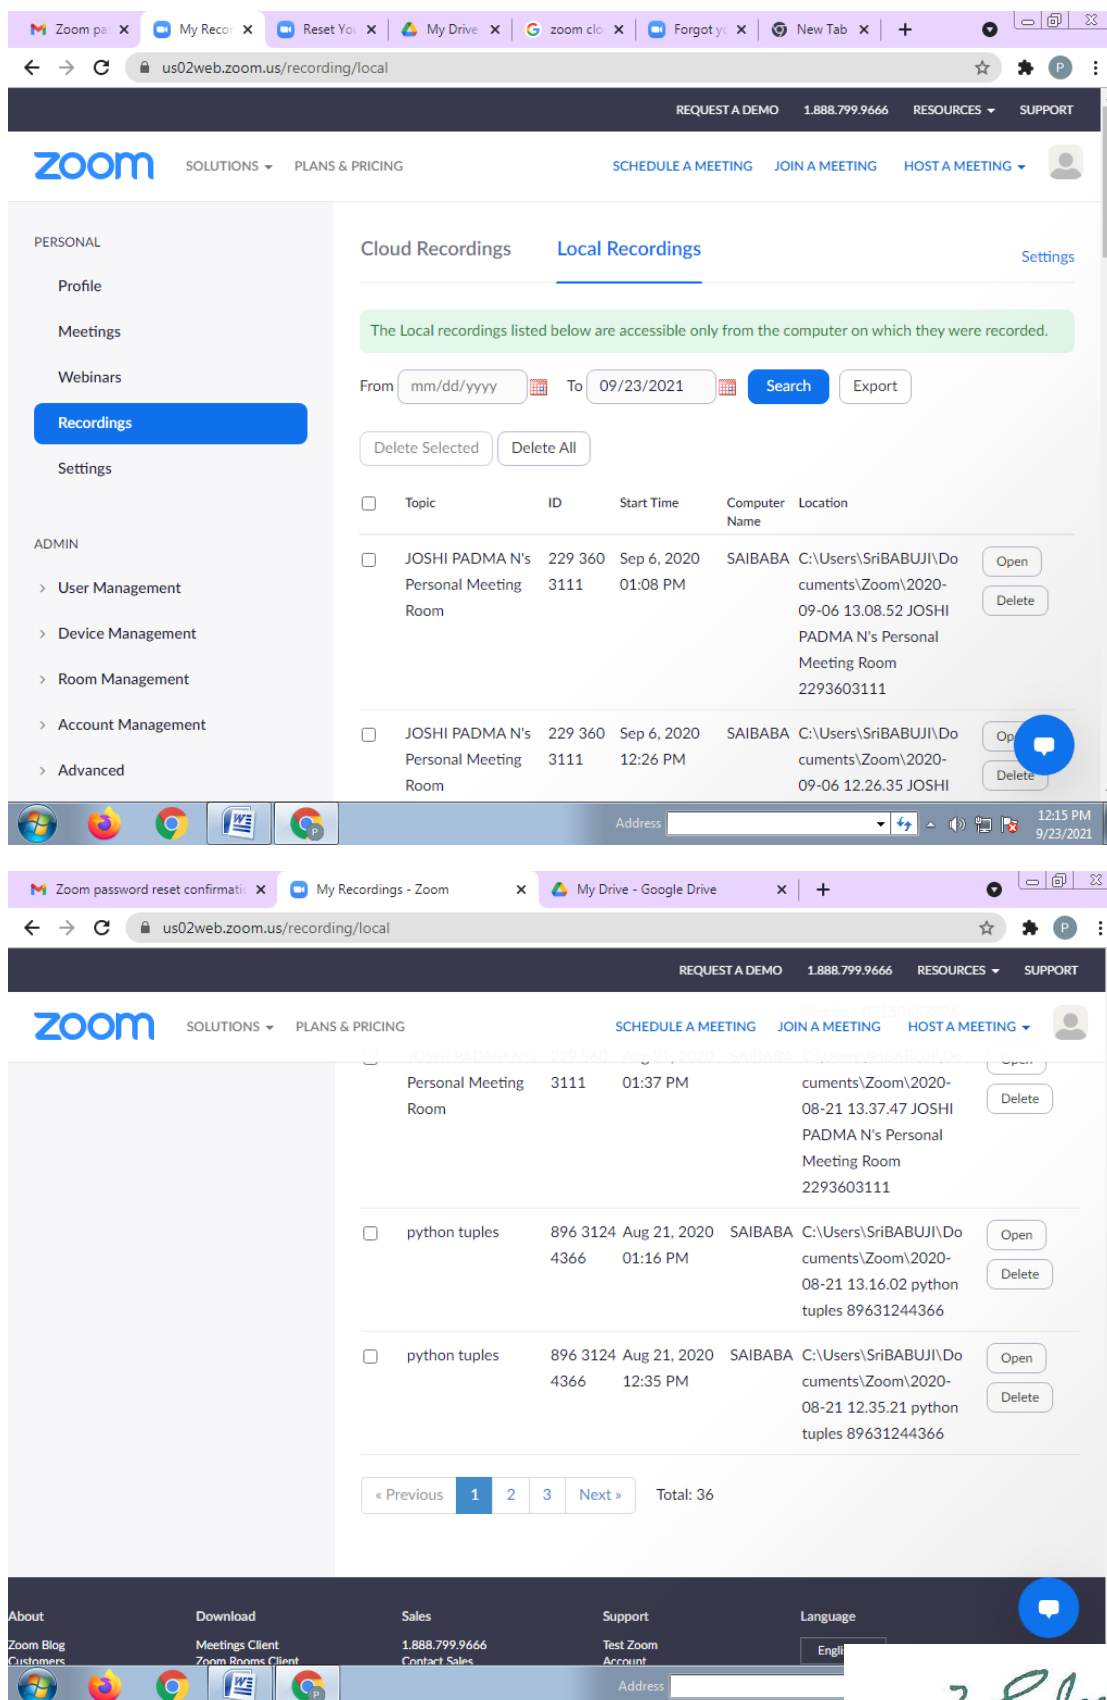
Zoom pa × My Recor × Reset You × My Drive × zoom clo × Forgot yo × New Tab × +

us02web.zoom.us/recording/local

REQUEST A DEMO 1.888.799.9666 RESOURCES SUPPORT

zoom SOLUTIONS PLANS & PRICING SCHEDULE A MEETING JOIN A MEETING HOST A MEETING

PERSONAL

Profile

Meetings

Webinars

Recordings

Settings

ADMIN

User Management

Device Management

Room Management

Account Management

Advanced

Cloud Recordings Local Recordings Settings

The Local recordings listed below are accessible only from the computer on which they were recorded.

From mm/dd/yyyy To 09/23/2021 Search Export

Delete Selected Delete All

| | Topic | ID | Start Time | Computer Name | Location | |
|---|---|---|---|---|---|---|
| | JOSHI PADMA N's Personal Meeting Room | 229 360 3111 | Sep 6, 2020 01:08 PM | SAIBABA | C:\Users\SriBABUJI\Documents\Zoom\2020-09-06 13.08.52 JOSHI PADMA N's Personal Meeting Room 2293603111 | Open Delete |
| | JOSHI PADMA N's Personal Meeting Room | 229 360 3111 | Sep 6, 2020 12:26 PM | SAIBABA | C:\Users\SriBABUJI\Documents\Zoom\2020-09-06 12.26.35 JOSHI | Op Delete |

Address 12:15 PM 9/23/2021

Zoom password reset confirmati × My Recordings - Zoom × My Drive - Google Drive × +

us02web.zoom.us/recording/local

REQUEST A DEMO 1.888.799.9666 RESOURCES SUPPORT

zoom SOLUTIONS PLANS & PRICING SCHEDULE A MEETING JOIN A MEETING HOST A MEETING

| | Topic | ID | Start Time | Computer Name | Location | |
|---|---|---|---|---|---|---|
| | Personal Meeting Room | 3111 | 01:37 PM | | cuments\Zoom\2020-08-21 13.37.47 JOSHI PADMA N's Personal Meeting Room 2293603111 | Delete |
| | python tuples | 896 3124 4366 | Aug 21, 2020 01:16 PM | SAIBABA | C:\Users\SriBABUJI\Documents\Zoom\2020-08-21 13.16.02 python tuples 89631244366 | Open Delete |
| | python tuples | 896 3124 4366 | Aug 21, 2020 12:35 PM | SAIBABA | C:\Users\SriBABUJI\Documents\Zoom\2020-08-21 12.35.21 python tuples 89631244366 | Open Delete |

« Previous 1 2 3 Next » Total: 36

About Download Sales Support Language

Zoom Blog Meetings Client 1.888.799.9666 Test Zoom Engli

Address